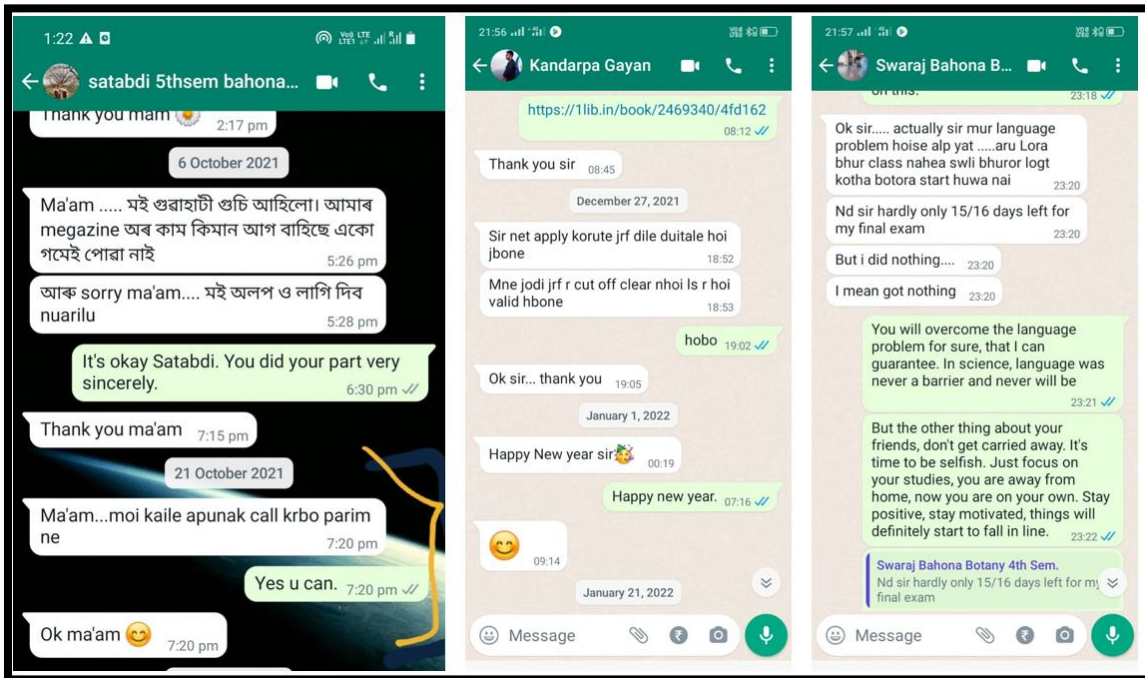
1:22

satabdi 5thsem bahona...

Thank you mam 2:17 pm

6 October 2021

Ma'am ..... মই গুৱাহাটী গুচি আহিলো। আমাৰ megazine অৰ কাম কিমান আগ বাহিছে একো গমেই পোৱা নাই 5:26 pm

আৰু sorry ma'am.... মই অলপ ও লাগি দিব nuarilu 5:28 pm

It's okay Satabdi. You did your part very sincerely. 6:30 pm

Thank you ma'am 7:15 pm

21 October 2021

Ma'am...moi kaile apunak call krbo parim ne 7:20 pm

Yes u can. 7:20 pm

Ok ma'am 😊 7:20 pm

21:56

Kandarpa Gayan

https://1lib.in/book/2469340/4fd162 08:12

Thank you sir 08:45

December 27, 2021

Sir net apply korute jrf dile duitale hoi jbone 18:52

Mne jodi jrf r cut off clear nhoi ls r hoi valid hbone 18:53

hobo 19:02

Ok sir... thank you 19:05

January 1, 2022

Happy New year sir 00:19

Happy new year. 07:16

😊 09:14

January 21, 2022

Message

21:57

Swaraj Bahona B...

on this. 23:18

Ok sir..... actually sir mur language problem hoise alp yat .....aru Lora bhur class nahea swli bhuror logt kotha botora start huwa nai 23:20

Nd sir hardly only 15/16 days left for my final exam 23:20

But i did nothing.... 23:20

I mean got nothing 23:20

You will overcome the language problem for sure, that I can guarantee. In science, language was never a barrier and never will be 23:21

But the other thing about your friends, don't get carried away. It's time to be selfish. Just focus on your studies, you are away from home, now you are on your own. Stay positive, stay motivated, things will definitely start to fall in line. 23:22

Swaraj Bahona Botany 4th Sem.
Nd sir hardly only 15/16 days left for my final exam

Message